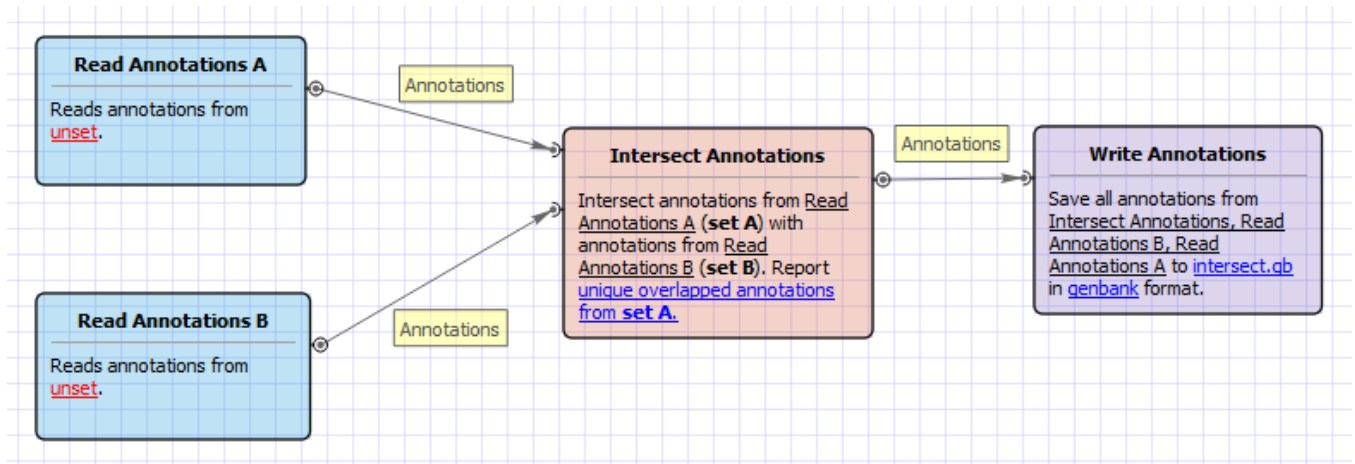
Read Annotations A

Reads annotations from unset.

Annotations

Intersect Annotations

Intersect annotations from Read Annotations A (**set A**) with annotations from Read Annotations B (**set B**). Report unique overlapped annotations from **set A**.

Annotations

Write Annotations

Save all annotations from Intersect Annotations, Read Annotations B, Read Annotations A to intersect.gb in genbank format.

Read Annotations B

Reads annotations from unset.

Annotations